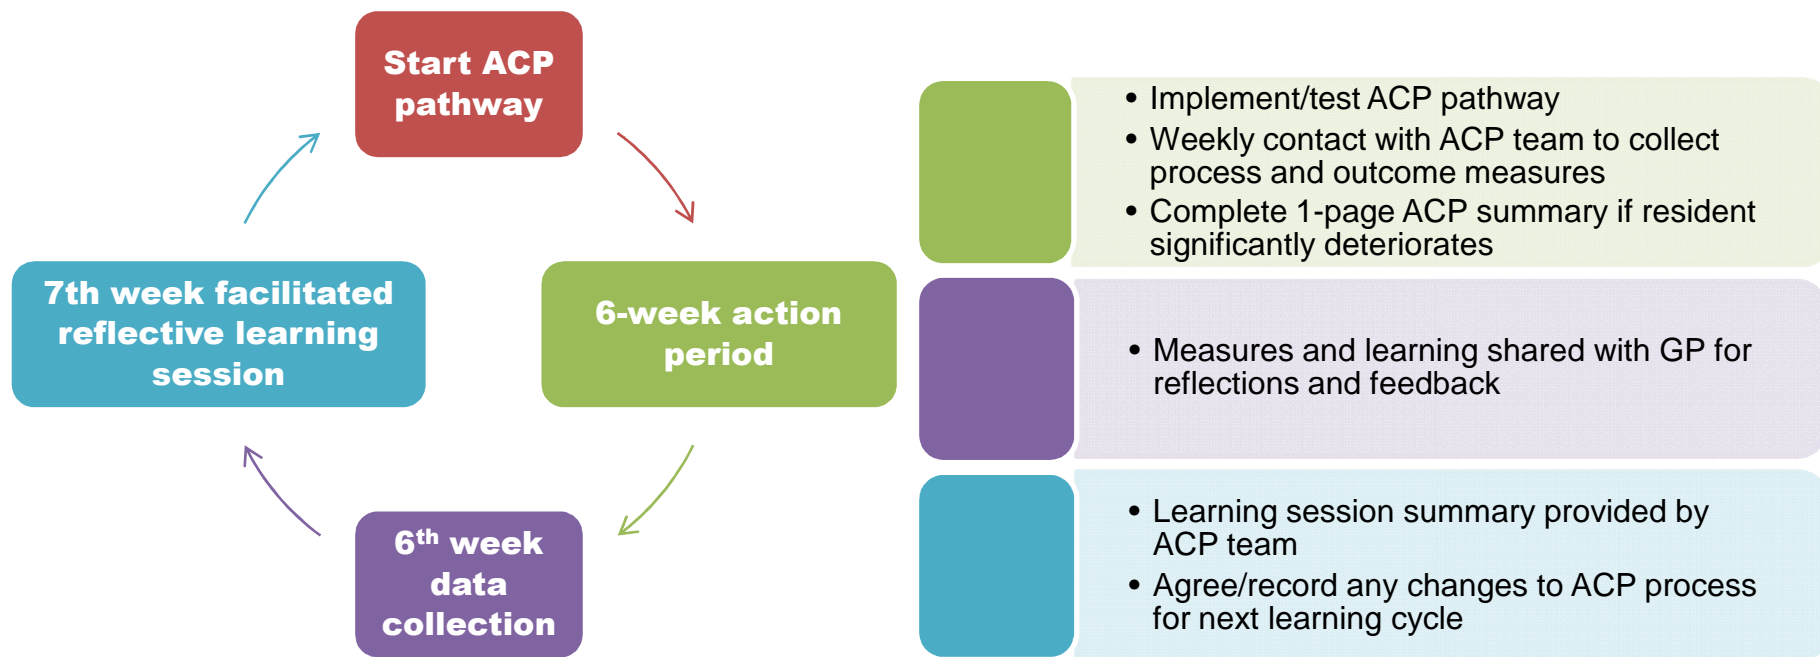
Start ACP pathway

6-week action period

6$^{th}$ week data collection

7th week facilitated reflective learning session

- Implement/test ACP pathway
- Weekly contact with ACP team to collect process and outcome measures
- Complete 1-page ACP summary if resident significantly deteriorates

- Measures and learning shared with GP for reflections and feedback

- Learning session summary provided by ACP team
- Agree/record any changes to ACP process for next learning cycle